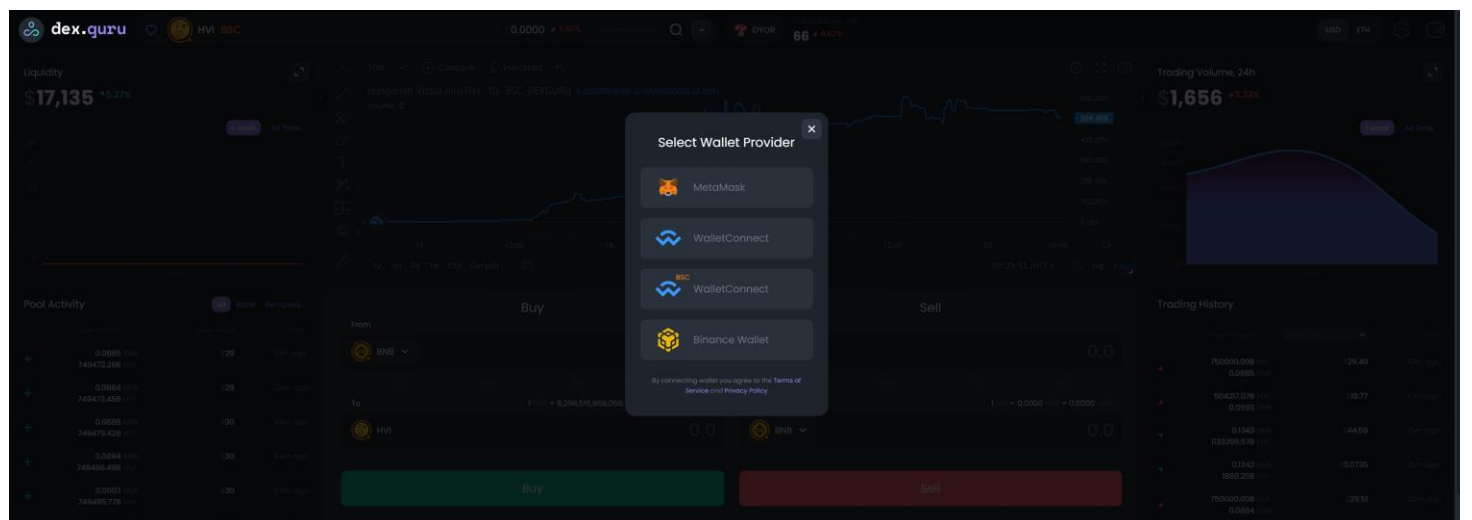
dex.guru HVI BSC

0.0000

DYOR 66

USD ETH

Liquidity

$17,135 +5.27%

Trading Volume, 24h

$1,656 +3.73%

Select Wallet Provider

MetaMask

WalletConnect

BSC WalletConnect

Binance Wallet

By connecting wallet you agree to the Terms of Service and Privacy Policy

Pool Activity

Buy

Sell

From

BNB

0.0

To

HVI

0.0

BNB

0.0

Buy

Sell

Trading History

0.0885 749472.269 $30

0.0884 749473.458 $29

0.0888 749479.428 $30

0.0894 749486.498 $30

0.0903 749495.778 $30

750000.008 0.0885 $29.40

504217.079 0.0589 $19.77

0.1343 833398.576 $44.09

0.1343 1868.258 $0.0735

750000.008 0.0884 $29.51